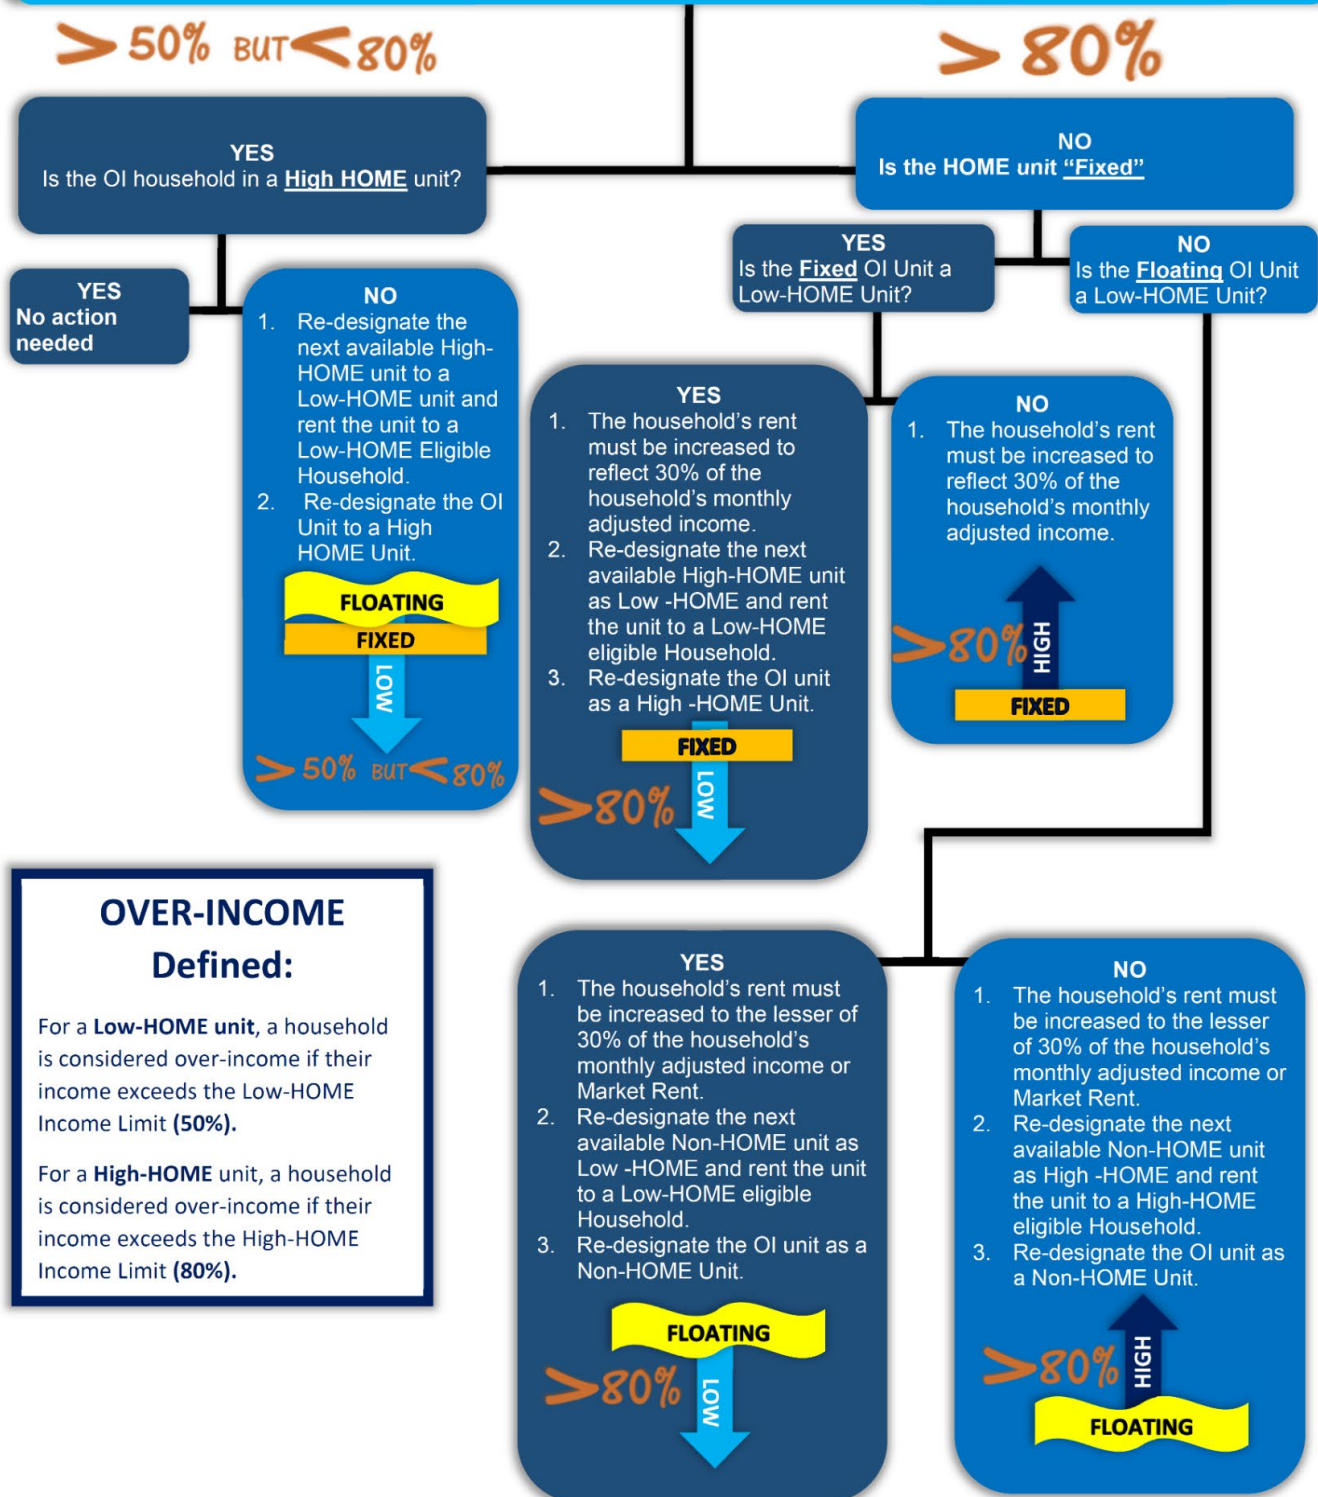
> 50% BUT < 80%

> 80%

YES
Is the OI household in a High HOME unit?

NO
Is the HOME unit "Fixed"

YES
No action needed

NO
1. Re-designate the next available High-HOME unit to a Low-HOME unit and rent the unit to a Low-HOME Eligible Household.
2. Re-designate the OI Unit to a High HOME Unit.

FLOATING
FIXED
LOW
> 50% BUT < 80%

YES
Is the Fixed OI Unit a Low-HOME Unit?

NO
Is the Floating OI Unit a Low-HOME Unit?

YES
1. The household's rent must be increased to reflect 30% of the household's monthly adjusted income.
2. Re-designate the next available High-HOME unit as Low -HOME and rent the unit to a Low-HOME eligible Household.
3. Re-designate the OI unit as a High -HOME Unit.

FIXED
> 80%
LOW

NO
1. The household's rent must be increased to reflect 30% of the household's monthly adjusted income.

> 80%
HIGH
FIXED

OVER-INCOME Defined:

For a Low-HOME unit, a household is considered over-income if their income exceeds the Low-HOME Income Limit (50%).

For a High-HOME unit, a household is considered over-income if their income exceeds the High-HOME Income Limit (80%).

YES
1. The household's rent must be increased to the lesser of 30% of the household's monthly adjusted income or Market Rent.
2. Re-designate the next available Non-HOME unit as Low -HOME and rent the unit to a Low-HOME eligible Household.
3. Re-designate the OI unit as a Non-HOME Unit.

FLOATING
> 80%
LOW

NO
1. The household's rent must be increased to the lesser of 30% of the household's monthly adjusted income or Market Rent.
2. Re-designate the next available Non-HOME unit as High -HOME and rent the unit to a High-HOME eligible Household.
3. Re-designate the OI unit as a Non-HOME Unit.

> 80%
HIGH
FLOATING